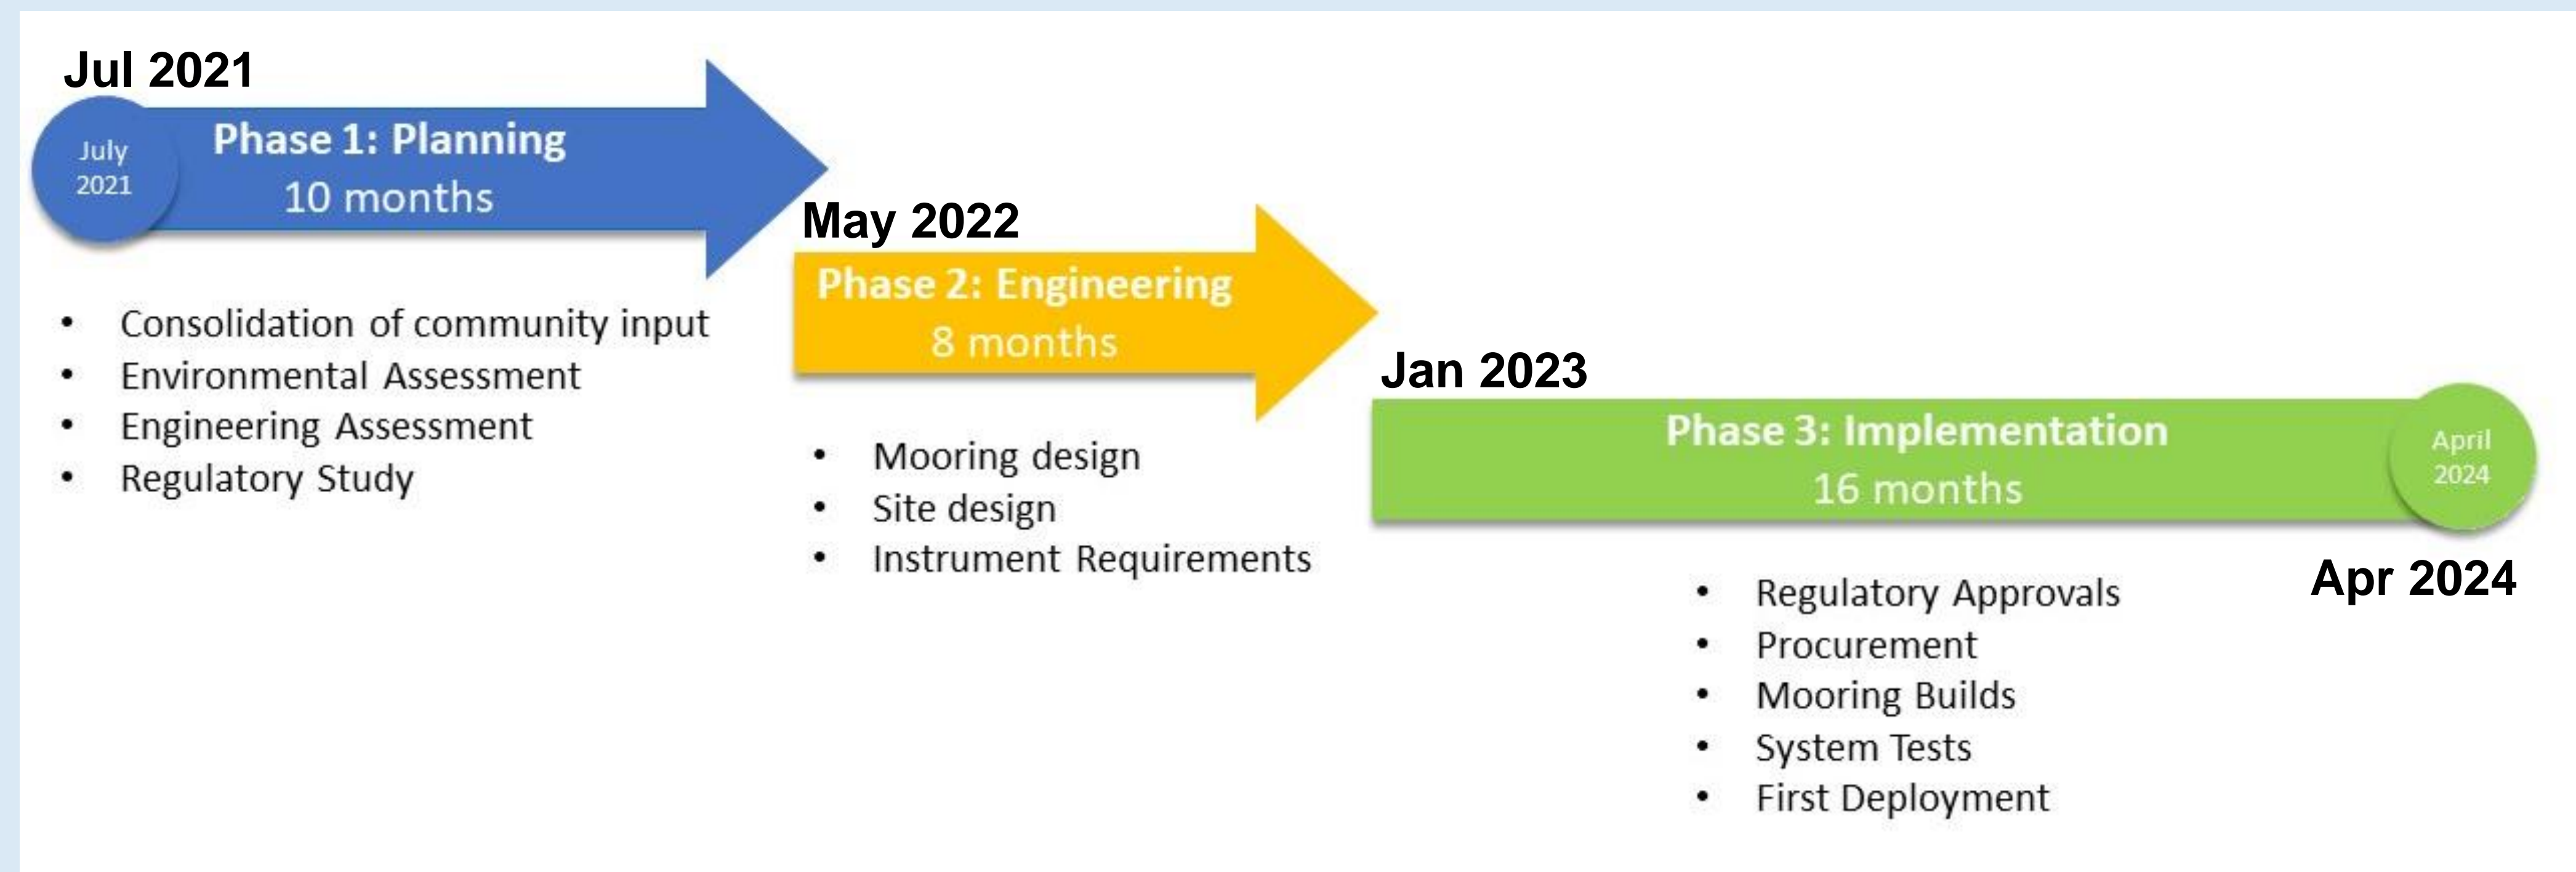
Jul 2021

July 2021

Phase 1: Planning
10 months

- Consolidation of community input
- Environmental Assessment
- Engineering Assessment
- Regulatory Study

May 2022

Phase 2: Engineering
8 months

- Mooring design
- Site design
- Instrument Requirements

Jan 2023

Phase 3: Implementation
16 months

April 2024

Apr 2024

- Regulatory Approvals
- Procurement
- Mooring Builds
- System Tests
- First Deployment